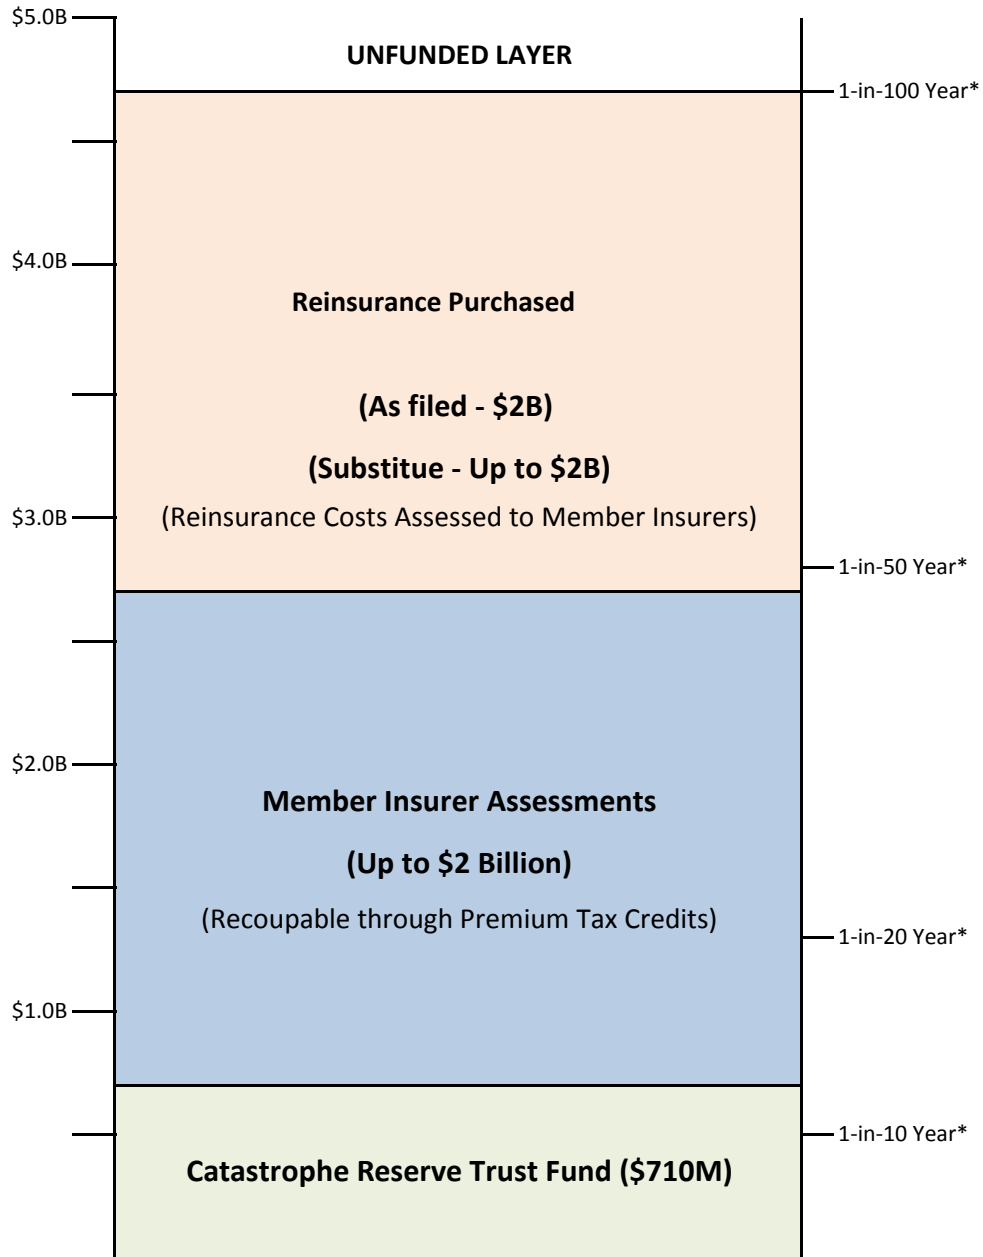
$5.0B
UNFUNDED LAYER
1-in-100 Year*
$4.0B
Reinsurance Purchased

(As filed - $2B)

(Substitue - Up to $2B)

(Reinsurance Costs Assessed to Member Insurers)
$3.0B
1-in-50 Year*
$2.0B
Member Insurer Assessments

(Up to $2 Billion)

(Recoupable through Premium Tax Credits)
1-in-20 Year*
$1.0B
1-in-10 Year*
Catastrophe Reserve Trust Fund ($710M)